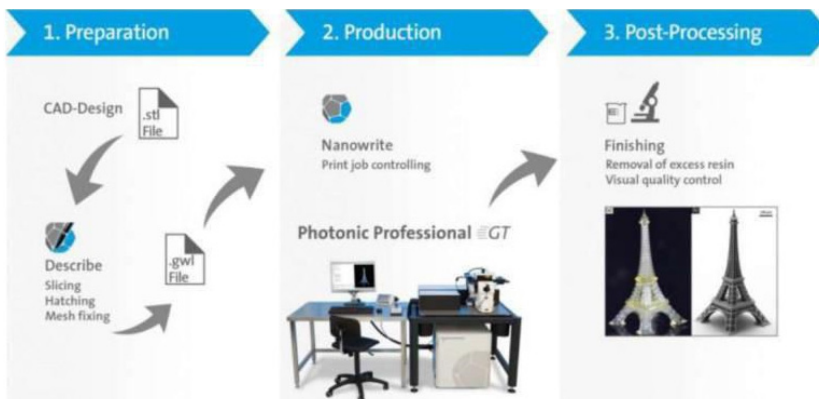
1. Preparation

CAD-Design

.stl File

Describe
Slicing
Hatching
Mesh fixing

.gwl File

2. Production

Nanowrite
Print job controlling

Photonic Professional GT

3. Post-Processing

Finishing
Removal of excess resin
Visual quality control